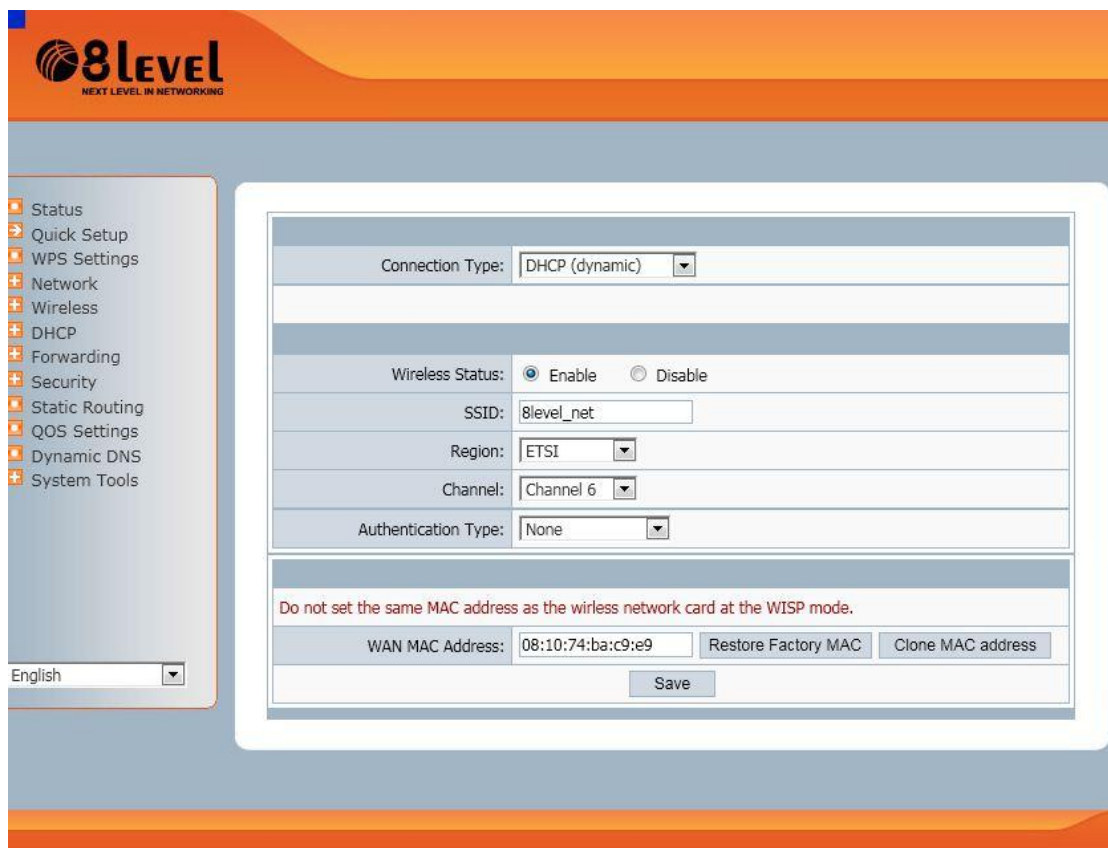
8level
NEXT LEVEL IN NETWORKING

Status
Quick Setup
WPS Settings
Network
Wireless
DHCP
Forwarding
Security
Static Routing
QOS Settings
Dynamic DNS
System Tools

English

Connection Type: DHCP (dynamic)

Wireless Status: Enable Disable
SSID: 8level_net
Region: ETSI
Channel: Channel 6
Authentication Type: None

Do not set the same MAC address as the wirless network card at the WISP mode.
WAN MAC Address: 08:10:74:ba:c9:e9 Restore Factory MAC Clone MAC address
Save